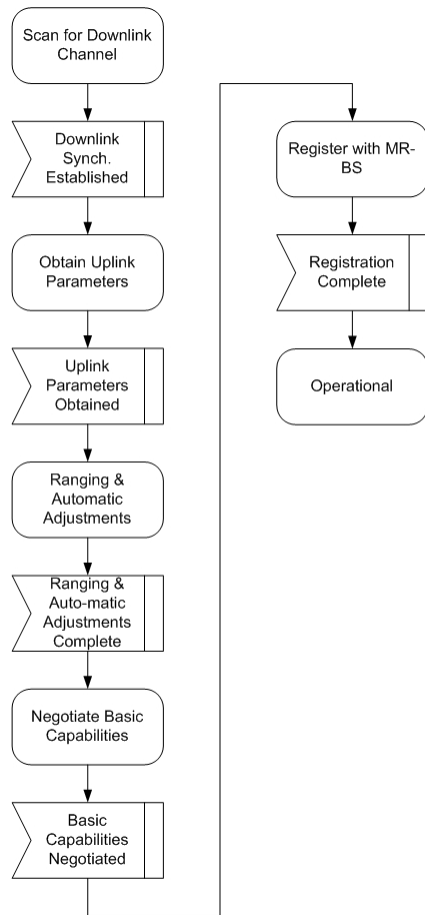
Scan for Downlink Channel

Downlink Synch. Established

Obtain Uplink Parameters

Uplink Parameters Obtained

Ranging & Automatic Adjustments

Ranging & Auto-matic Adjustments Complete

Negotiate Basic Capabilities

Basic Capabilities Negotiated

Register with MR-BS

Registration Complete

Operational